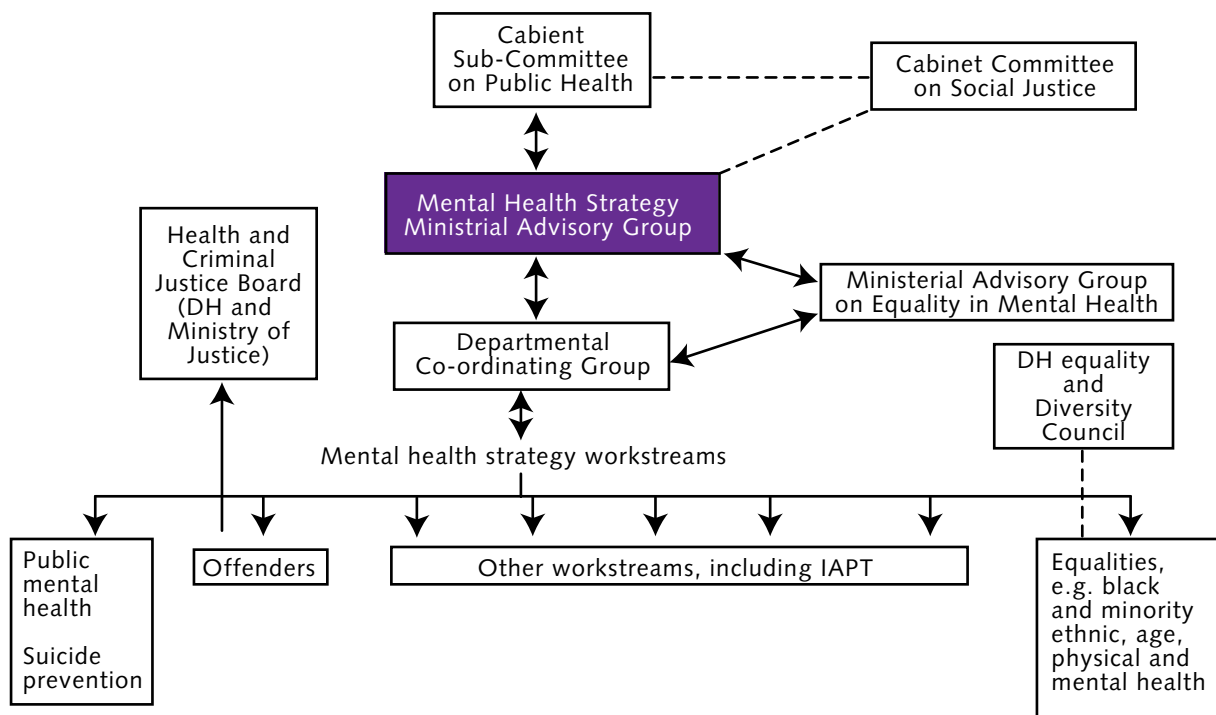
Cabient Sub-Committee on Public Health

Cabinet Committee on Social Justice

Mental Health Strategy Ministrial Advisory Group

Health and Criminal Justice Board (DH and Ministry of Justice)

Ministerial Advisory Group on Equality in Mental Health

Departmental Co-ordinating Group

DH equality and Diversity Council

Mental health strategy workstreams

Public mental health

Suicide prevention

Offenders

Other workstreams, including IAPT

Equalities, e.g. black and minority ethnic, age, physical and mental health